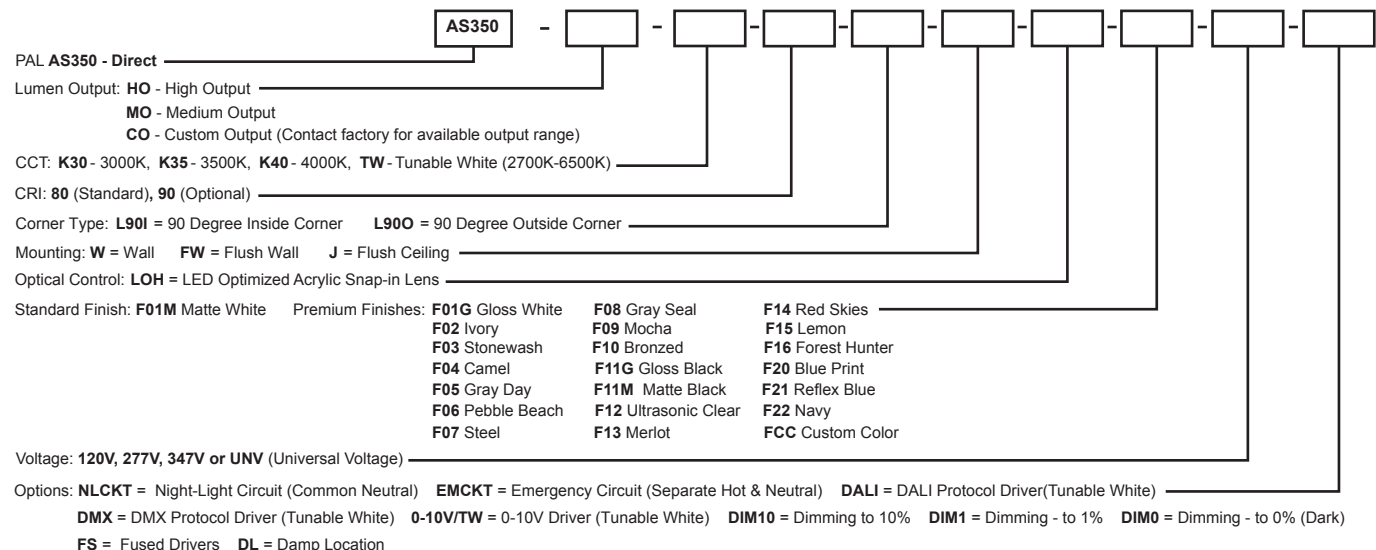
AS350 - [ ] - [ ] - [ ] - [ ] - [ ] - [ ] - [ ] - [ ] - [ ]

PAL **AS350 - Direct**

Lumen Output: **HO** - High Output
**MO** - Medium Output
**CO** - Custom Output (Contact factory for available output range)

CCT: **K30** - 3000K, **K35** - 3500K, **K40** - 4000K, **TW** - Tunable White (2700K-6500K)

CRI: **80** (Standard), **90** (Optional)

Corner Type: **L90I** = 90 Degree Inside Corner **L90O** = 90 Degree Outside Corner

Mounting: **W** = Wall **FW** = Flush Wall **J** = Flush Ceiling

Optical Control: **LOH** = LED Optimized Acrylic Snap-in Lens

Standard Finish: **F01M** Matte White Premium Finishes: **F01G** Gloss White **F02** Ivory **F03** Stonewash **F04** Camel **F05** Gray Day **F06** Pebble Beach **F07** Steel **F08** Gray Seal **F09** Mocha **F10** Bronzed **F11G** Gloss Black **F11M** Matte Black **F12** Ultrasonic Clear **F13** Merlot **F14** Red Skies **F15** Lemon **F16** Forest Hunter **F20** Blue Print **F21** Reflex Blue **F22** Navy **FCC** Custom Color

Voltage: **120V, 277V, 347V or UNV** (Universal Voltage)

Options: **NLCKT** = Night-Light Circuit (Common Neutral) **EMCKT** = Emergency Circuit (Separate Hot & Neutral) **DALI** = DALI Protocol Driver(Tunable White)
**DMX** = DMX Protocol Driver (Tunable White) **0-10V/TW** = 0-10V Driver (Tunable White) **DIM10** = Dimming to 10% **DIM1** = Dimming - to 1% **DIM0** = Dimming - to 0% (Dark)
**FS** = Fused Drivers **DL** = Damp Location